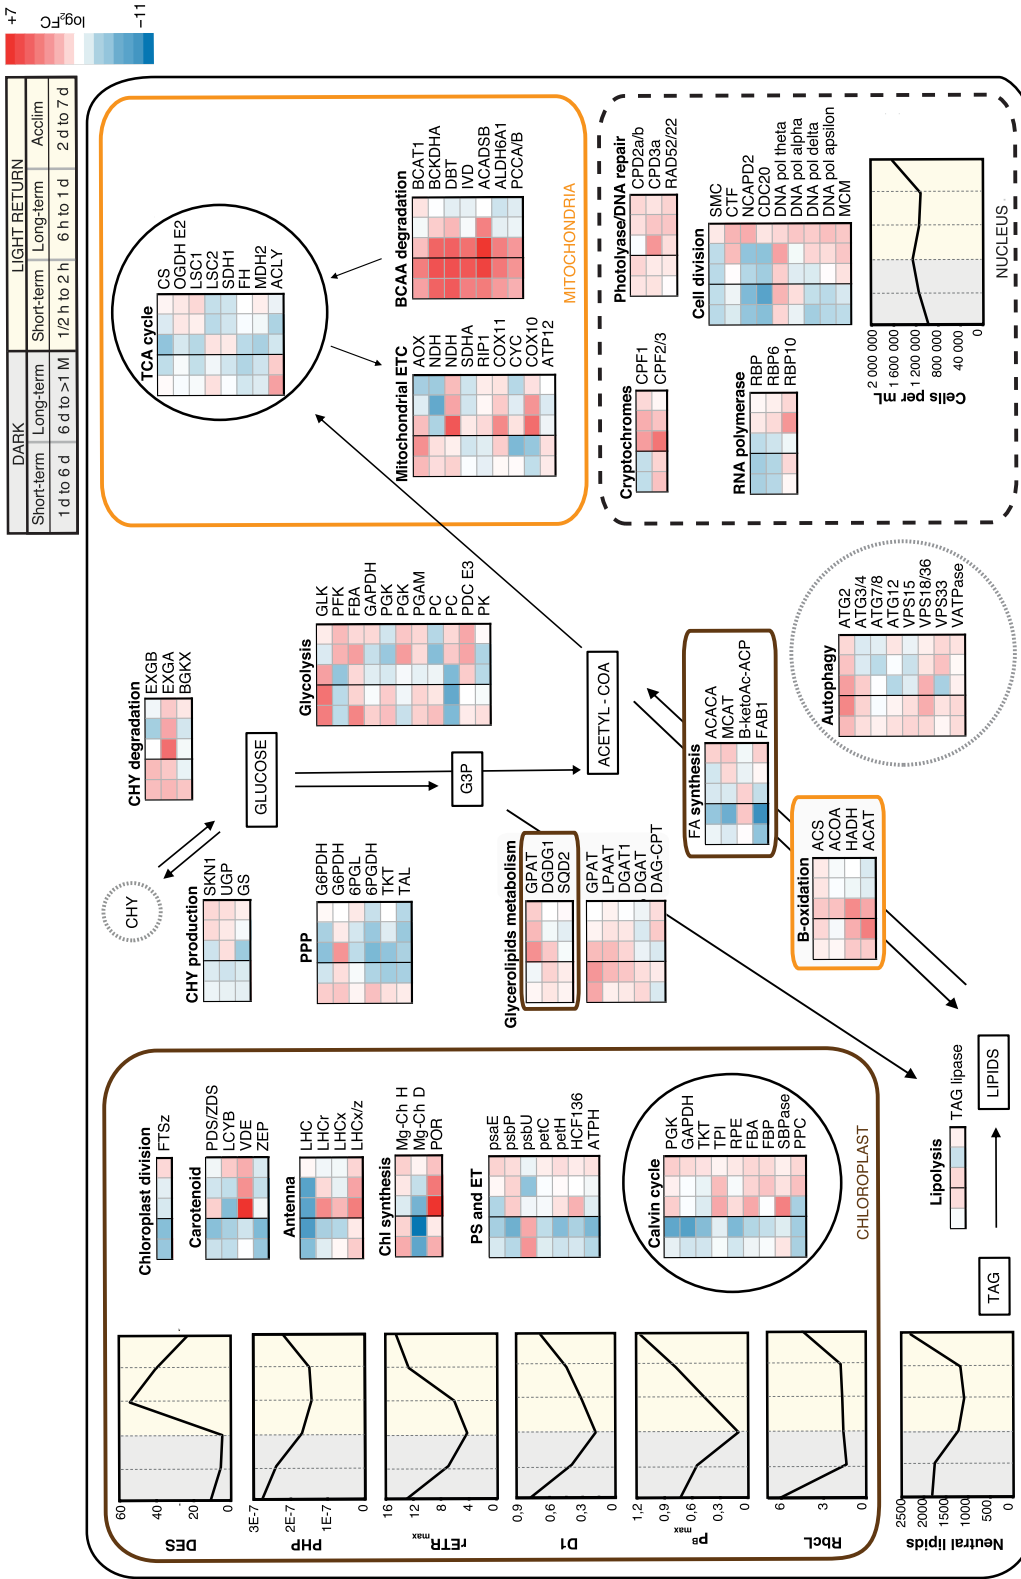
+7 $\log_2$FC −11

| DARK | | LIGHT RETURN | | |
|---|---|---|---|---|
| Short-term | Long-term | Short-term | Long-term | Acclim |
| 1 d to 6 d | 6 d to >1 M | 1/2 h to 2 h | 6 h to 1 d | 2 d to 7 d |

MITOCHONDRIA

TCA cycle
CS
OGDH E2
LSC1
LSC2
SDH1
FH
MDH2
ACLY

BCAA degradation
BCAT1
BCKDHA
DBT
IVD
ACADSB
ALDH6A1
PCCA/B

Mitochondrial ETC
AOX
NDH
NDH
SDHA
RIP1
COX11
CYC
COX10
ATP12

NUCLEUS

Photolyase/DNA repair
CPD2a/b
CPD3a
RAD52/22

Cell division
SMC
CTF
NCAPD2
CDC20
DNA pol theta
DNA pol alpha
DNA pol delta
DNA pol apsilon
MCM

Cryptochromes
CPF1
CPF2/3

RNA polymerase
RBP
RBP6
RBP10

Cells per mL
2 000 000
1 600 000
1 200 000
800 000
40 000
0

CHY degradation
EXGB
EXGA
BGKX

Glycolysis
GLK
PFK
FBA
GAPDH
PGK
PGK
PGAM
PC
PC
PDC E3
PK

GLUCOSE

G3P

ACETYL - COA

CHY

CHY production
SKN1
UGP
GS

PPP
G6PDH
G6PDH
6PGL
6PGDH
TKT
TAL

Glycerolipids metabolism
GPAT
DGDG1
SQD2
GPAT
LPAAT
DGAT1
DGAT
DAG-CPT

FA synthesis
ACACA
MCAT
B-ketoAc-ACP
FAB1

Autophagy
ATG2
ATG3/4
ATG7/8
ATG12
VPS15
VPS18/36
VPS33
VATPase

B-oxidation
ACS
ACOA
HADH
ACAT

CHLOROPLAST

Chloroplast division
FTSz

Carotenoid
PDS/ZDS
LCYB
VDE
ZEP

Antenna
LHC
LHCr
LHCx
LHCx/z

Chl synthesis
Mg-Ch H
Mg-Ch D
POR

PS and ET
psaE
psbP
psbU
petC
petH
HCF136
ATPH

Calvin cycle
PGK
GAPDH
TKT
TPI
RPE
FBA
FBP
SBPase
PPC

Lipolysis
TAG lipase

LIPIDS

TAG

DES
60
40
20
0

PHP
3E-7
2E-7
1E-7

rETR$_{max}$
16
12
8
4
0

D1
0,9
0,6
0,3
0

P$^B_{max}$
1,2
0,9
0,6
0,3
0

RbcL
6
3
0

Neutral lipids
2500
2000
1500
1000
500
0